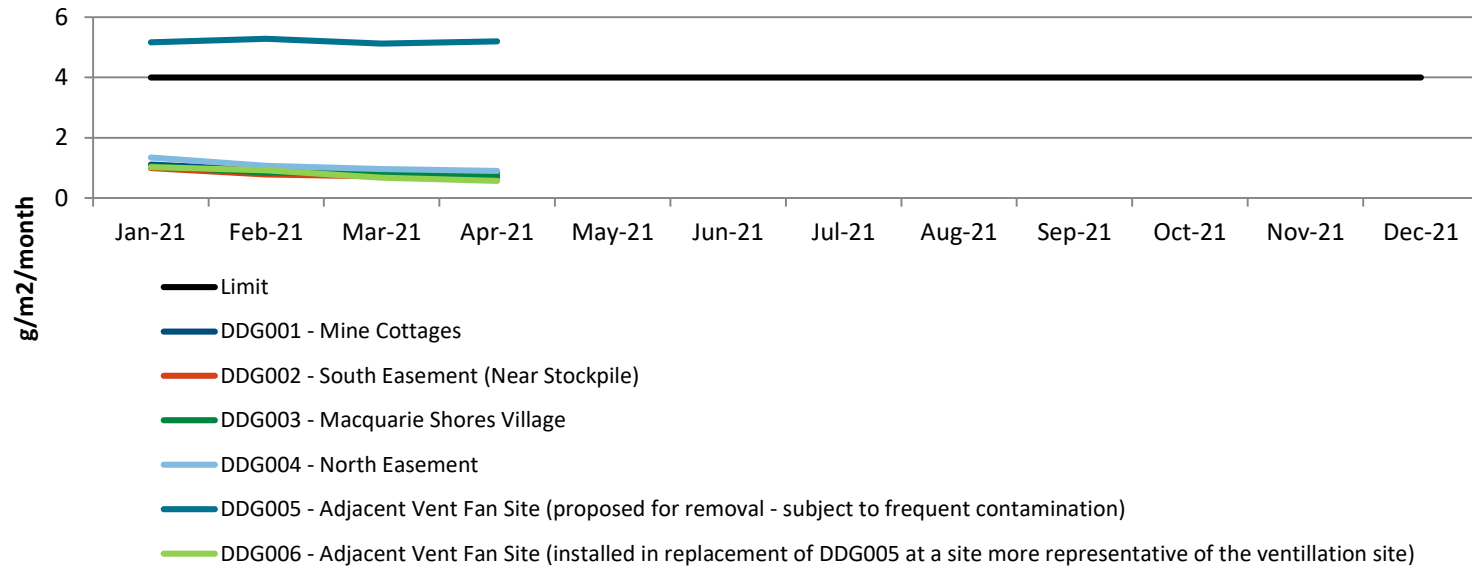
6
4
2
0

g/m2/month

Jan-21 Feb-21 Mar-21 Apr-21 May-21 Jun-21 Jul-21 Aug-21 Sep-21 Oct-21 Nov-21 Dec-21

Limit

DDG001 - Mine Cottages

DDG002 - South Easement (Near Stockpile)

DDG003 - Macquarie Shores Village

DDG004 - North Easement

DDG005 - Adjacent Vent Fan Site (proposed for removal - subject to frequent contamination)

DDG006 - Adjacent Vent Fan Site (installed in replacement of DDG005 at a site more representative of the ventillation site)